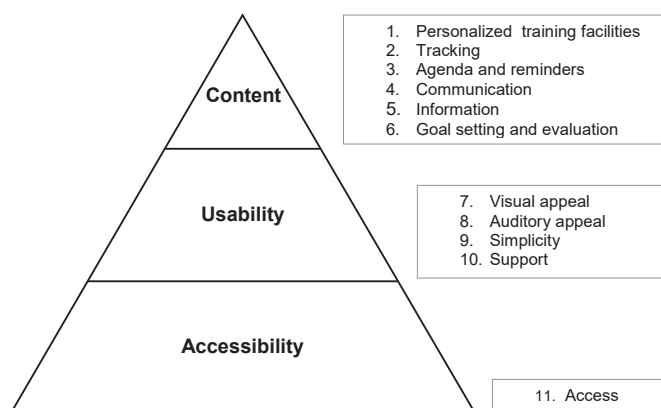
Content

Usability

Accessibility

1. Personalized training facilities
2. Tracking
3. Agenda and reminders
4. Communication
5. Information
6. Goal setting and evaluation

7. Visual appeal
8. Auditory appeal
9. Simplicity
10. Support

11. Access